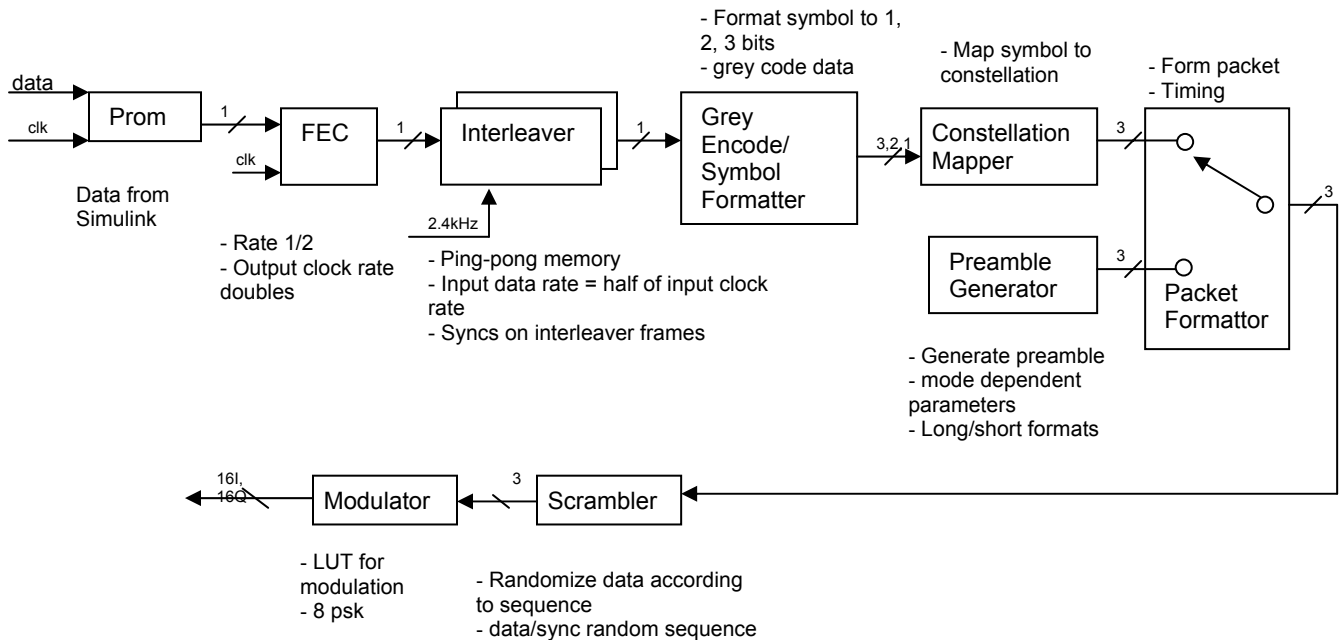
- Format symbol to 1, 2, 3 bits
- grey code data

- Map symbol to constellation

- Form packet
- Timing

data
clk
Prom
1
FEC
clk
1
Interleaver
1
Grey Encode/ Symbol Formatter
3,2,1
Constellation Mapper
3
3

Data from Simulink

2.4kHz

- Rate 1/2
- Output clock rate doubles

- Ping-pong memory
- Input data rate = half of input clock rate
- Syncs on interleaver frames

Preamble Generator
3
Packet Formattor

- Generate preamble
- mode dependent parameters
- Long/short formats

16I, 16Q
Modulator
3
Scrambler

- LUT for modulation
- 8 psk

- Randomize data according to sequence
- data/sync random sequence